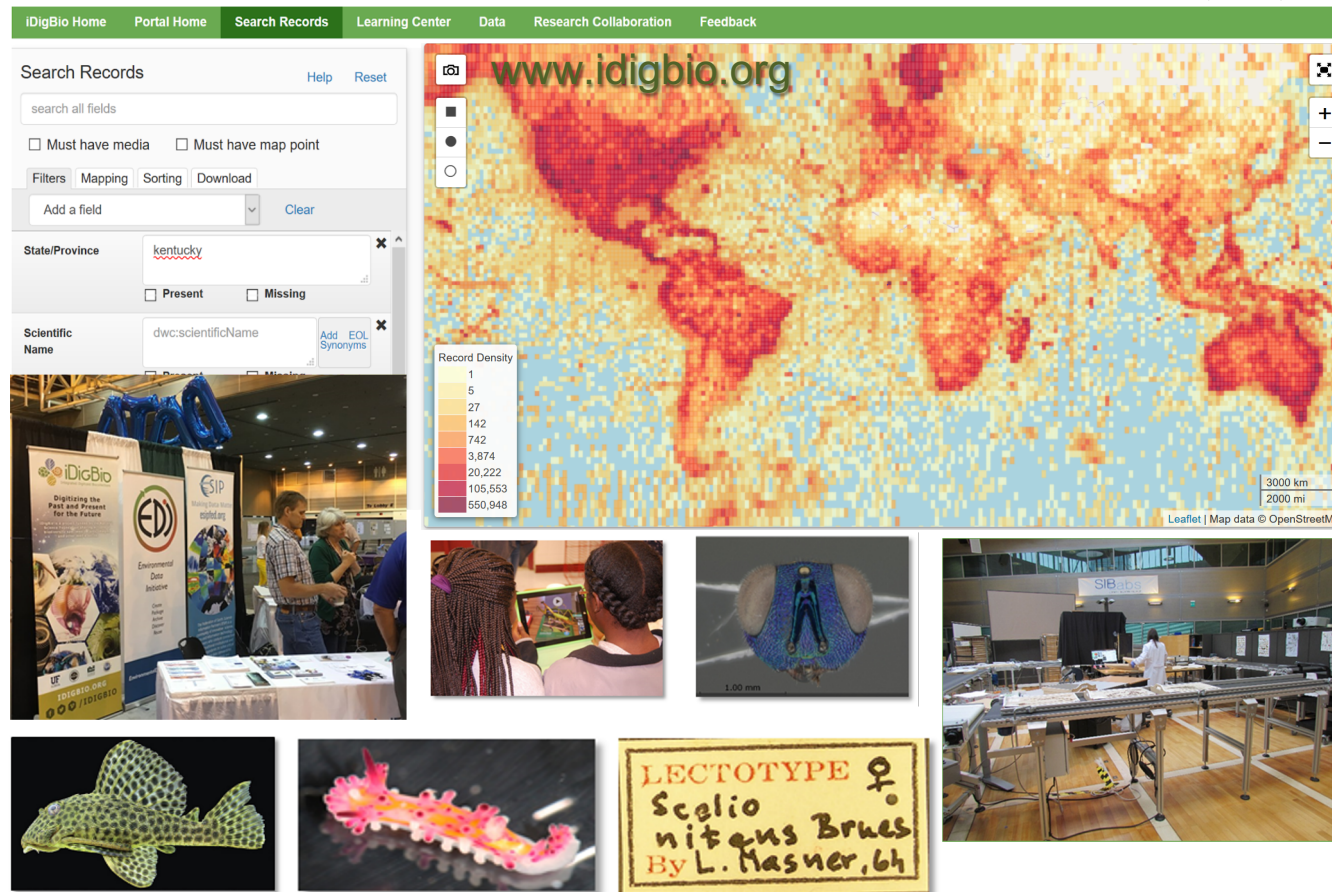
iDigBio Home Portal Home Search Records Learning Center Data Research Collaboration Feedback

Search Records Help Reset

search all fields

Must have media Must have map point

Filters Mapping Sorting Download

Add a field Clear

State/Province kentucky

Present Missing

Scientific Name dwc:scientificName Add EOL Synonyms

Present Missing

www.idigbio.org

Record Density
1
5
27
142
742
3,874
20,222
105,553
550,948

3000 km
2000 mi

Leaflet | Map data © OpenStreetM

iDigBio
Digitizing the Past and Present for the Future

EDI
Environmental Data Initiative

ESIP

UF
IDIGBIO.ORG
/IDIGBIO

1.00 mm

SIBabs

LECTOTYPE ♀
Scelio nitens Brues
By L. Masner, 64